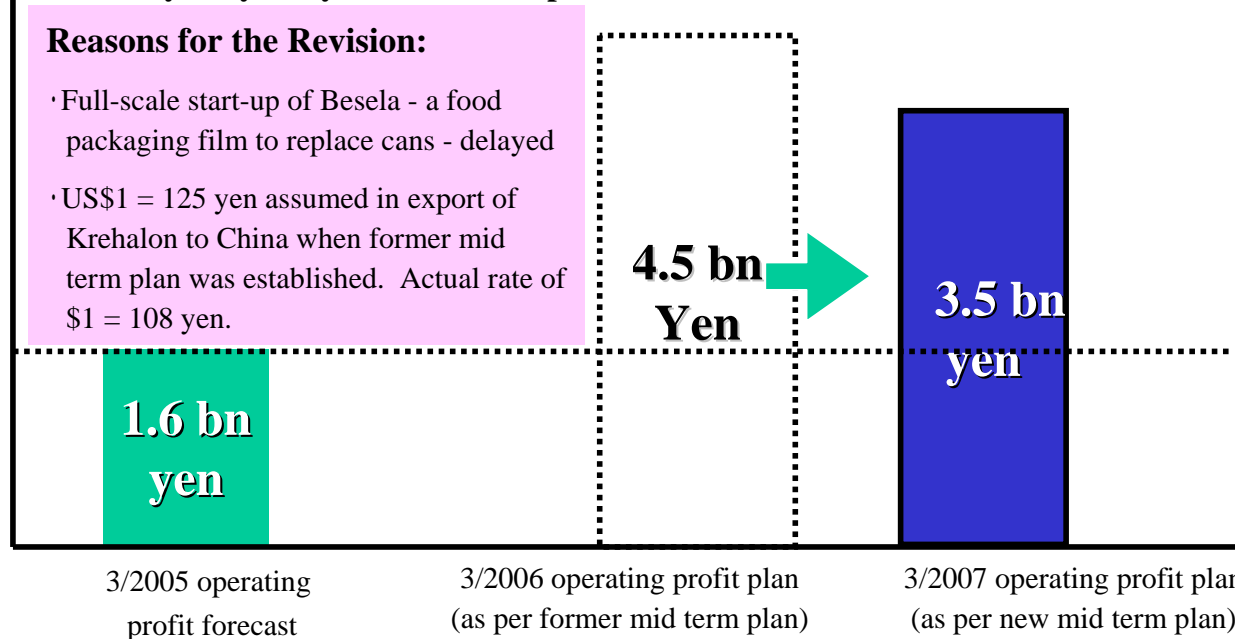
Reasons for the Revision:

・Full-scale start-up of Besela - a food packaging film to replace cans - delayed

・US$1 = 125 yen assumed in export of Krehalon to China when former mid term plan was established. Actual rate of $1 = 108 yen.

4.5 bn Yen

3.5 bn yen

1.6 bn yen

3/2005 operating profit forecast

3/2006 operating profit plan (as per former mid term plan)

3/2007 operating profit pla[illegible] (as per new mid term plan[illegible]